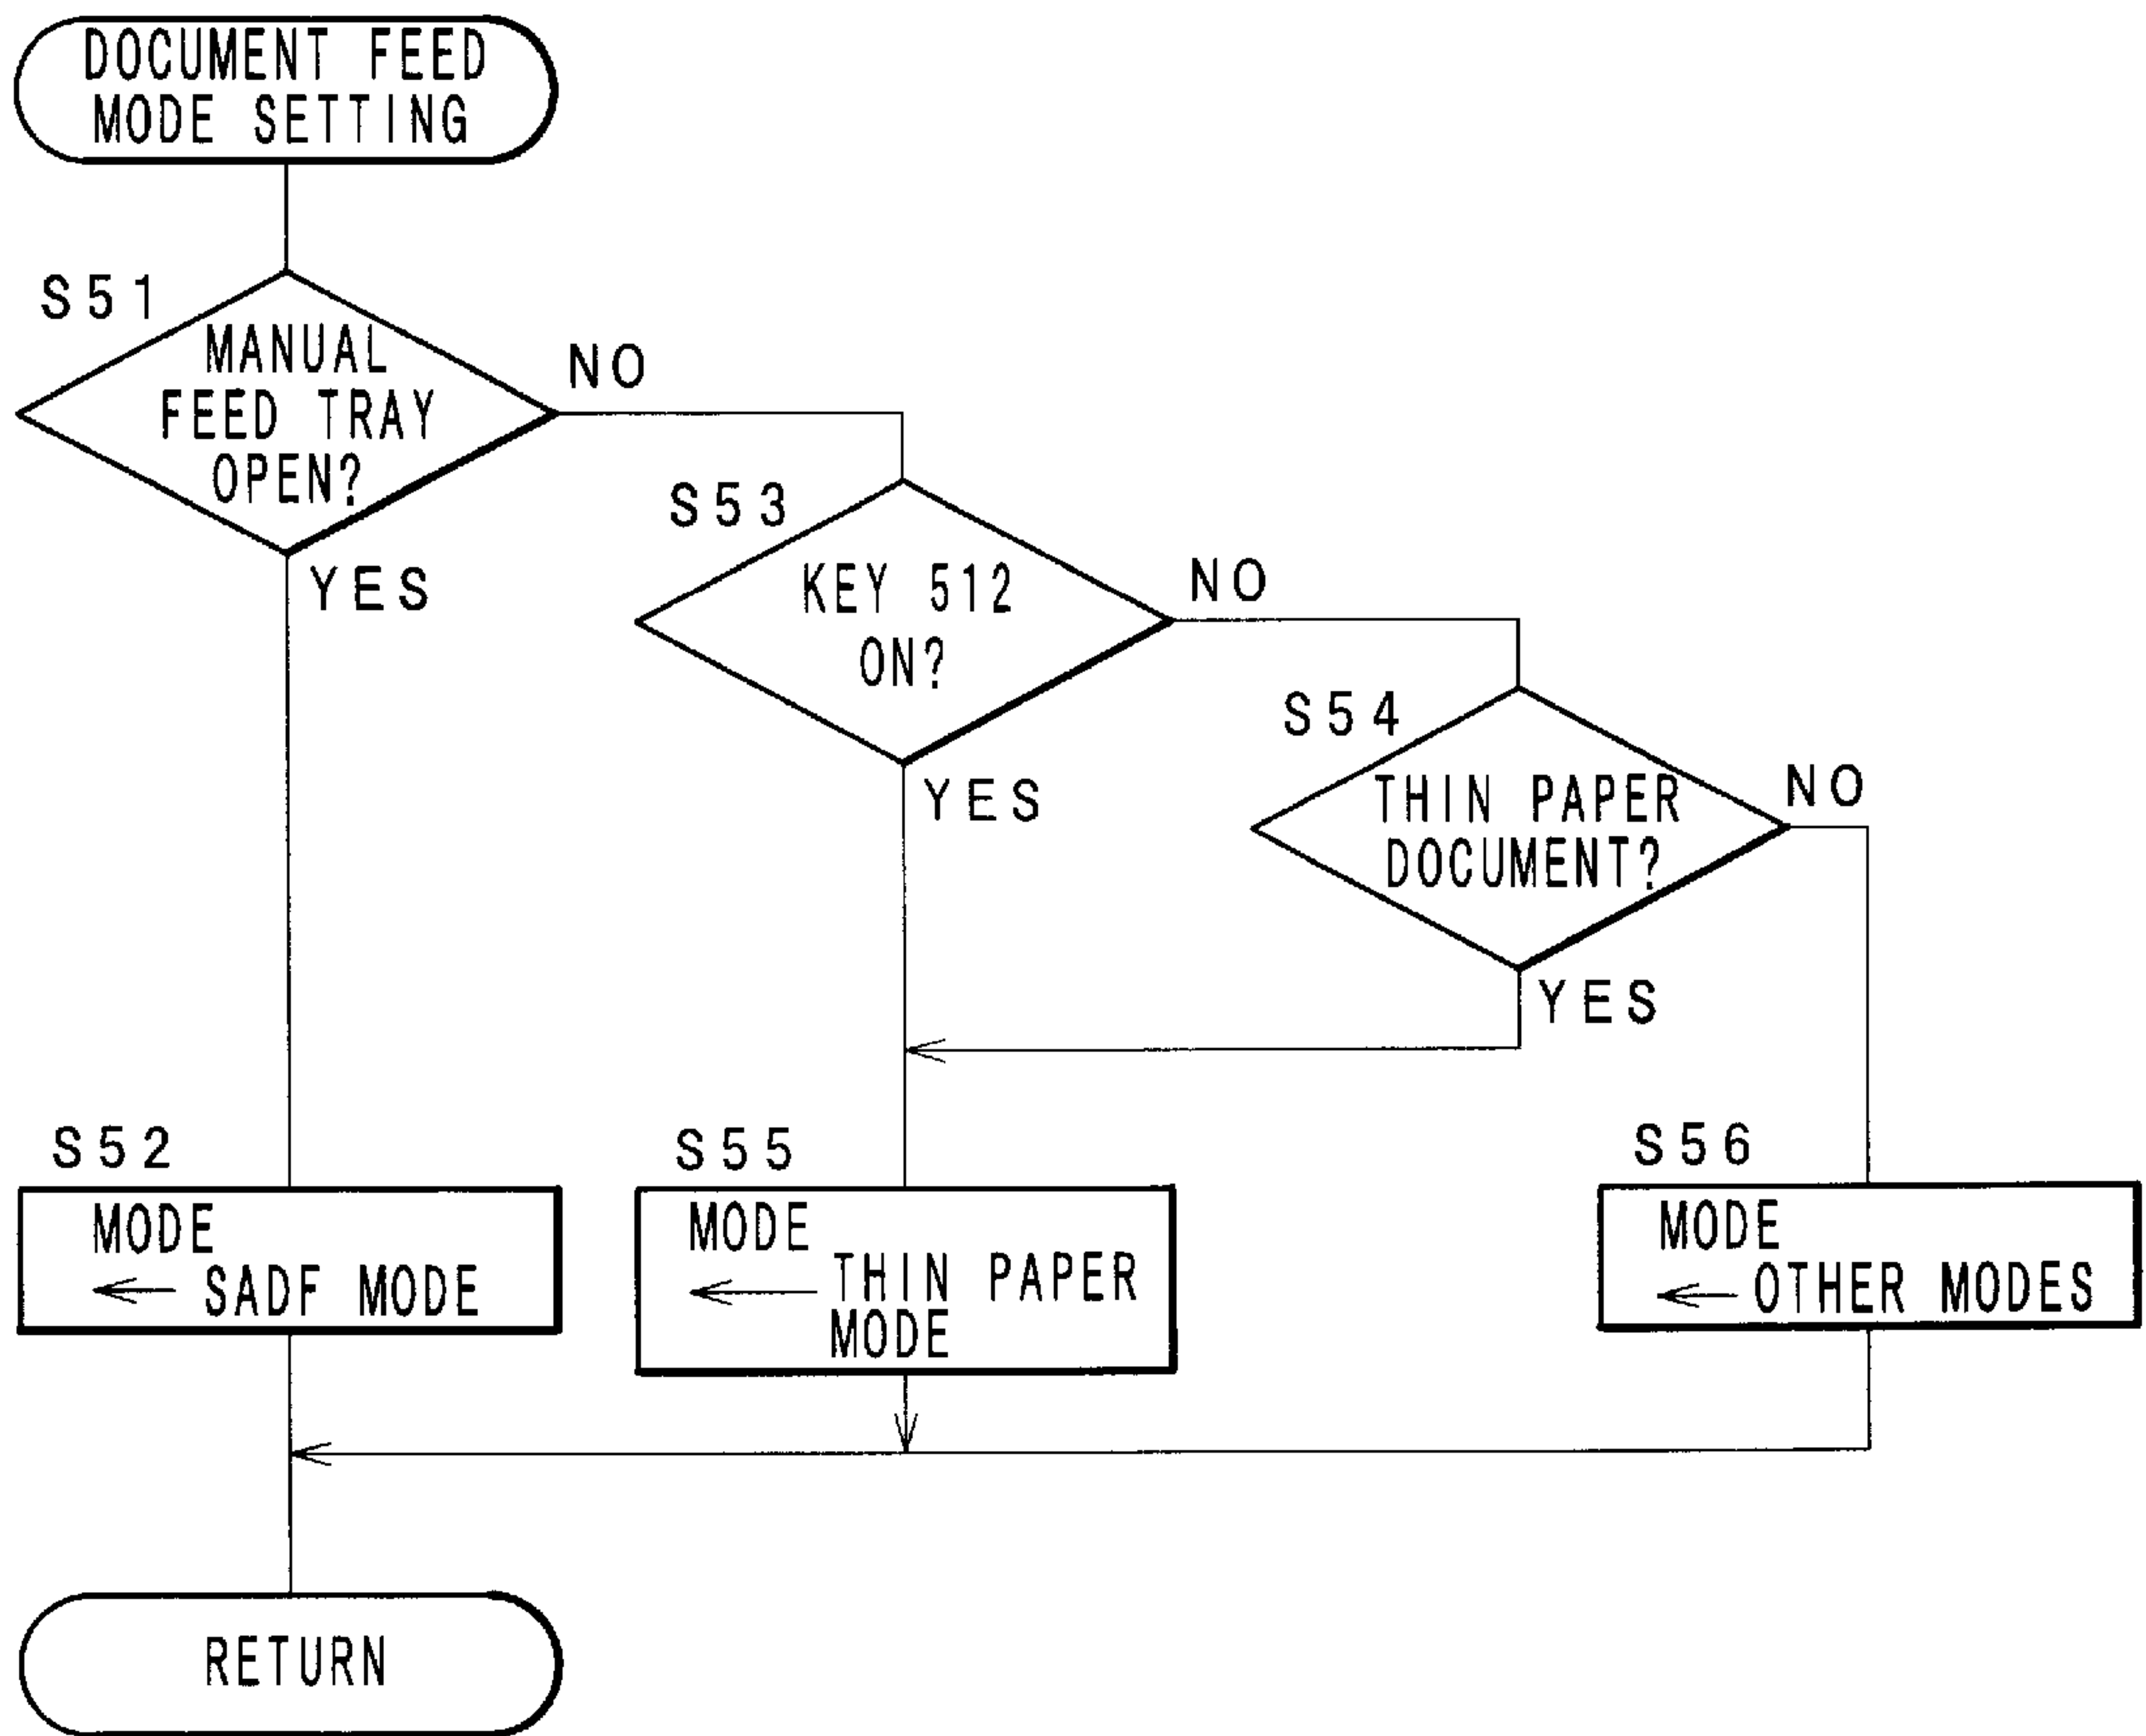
DOCUMENT FEED MODE SETTING

S51
MANUAL FEED TRAY OPEN?
NO
YES

S53
KEY 512 ON?
NO
YES

S54
THIN PAPER DOCUMENT?
NO
YES

S52
MODE ← SADF MODE

S55
MODE ← THIN PAPER MODE

S56
MODE ← OTHER MODES

RETURN